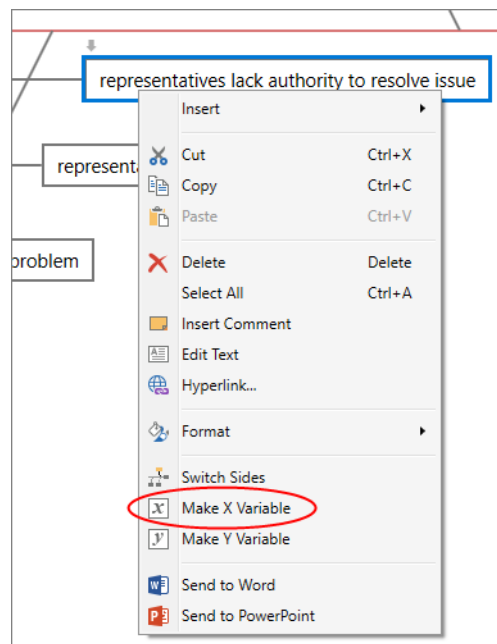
representatives lack authority to resolve issue

representa

problem

Insert
Cut Ctrl+X
Copy Ctrl+C
Paste Ctrl+V
Delete Delete
Select All Ctrl+A
Insert Comment
Edit Text
Hyperlink...
Format
Switch Sides
Make X Variable
Make Y Variable
Send to Word
Send to PowerPoint